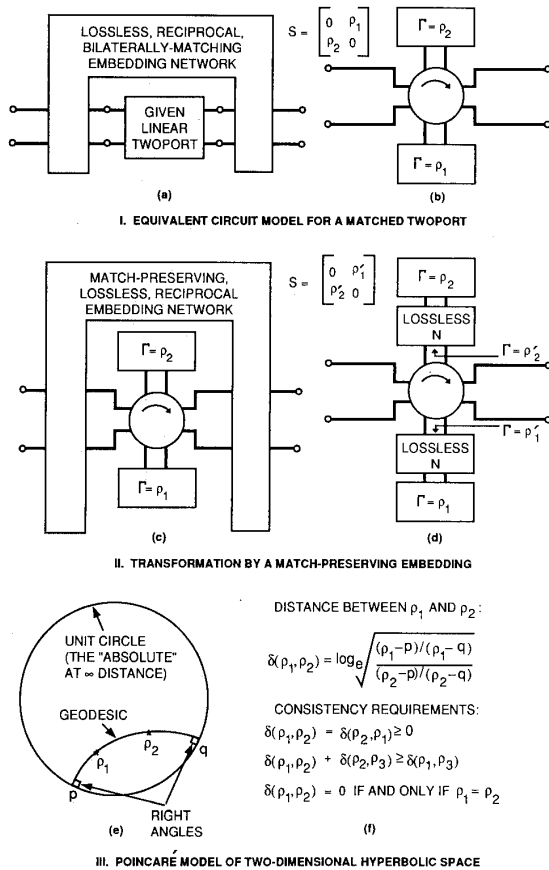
LOSSLESS, RECIPROCAL, BILATERALLY-MATCHING EMBEDDING NETWORK

GIVEN LINEAR TWOPORT

(a)

$S = \begin{bmatrix} 0 & \rho_1 \\ \rho_2 & 0 \end{bmatrix}$

$\Gamma = \rho_2$

$\Gamma = \rho_1$

(b)

I. EQUIVALENT CIRCUIT MODEL FOR A MATCHED TWOPORT

MATCH-PRESERVING, LOSSLESS, RECIPROCAL EMBEDDING NETWORK

$\Gamma = \rho_2$

$\Gamma = \rho_1$

(c)

$S = \begin{bmatrix} 0 & \rho_1' \\ \rho_2' & 0 \end{bmatrix}$

$\Gamma = \rho_2$

LOSSLESS N

$\Gamma = \rho_2'$

$\Gamma = \rho_1'$

LOSSLESS N

$\Gamma = \rho_1$

(d)

II. TRANSFORMATION BY A MATCH-PRESERVING EMBEDDING

UNIT CIRCLE (THE "ABSOLUTE" AT $\infty$ DISTANCE)

GEODESIC

$\rho_2$

$\rho_1$

q

p

RIGHT ANGLES

(e)

DISTANCE BETWEEN $\rho_1$ AND $\rho_2$:

$\delta(\rho_1,\rho_2) = \log_e \sqrt{\frac{(\rho_1-p)/(\rho_1-q)}{(\rho_2-p)/(\rho_2-q)}}$

CONSISTENCY REQUIREMENTS:

$\delta(\rho_1,\rho_2) = \delta(\rho_2,\rho_1) \geq 0$

$\delta(\rho_1,\rho_2) + \delta(\rho_2,\rho_3) \geq \delta(\rho_1,\rho_3)$

$\delta(\rho_1,\rho_2) = 0$ IF AND ONLY IF $\rho_1 = \rho_2$

(f)

III. POINCARÉ MODEL OF TWO-DIMENSIONAL HYPERBOLIC SPACE